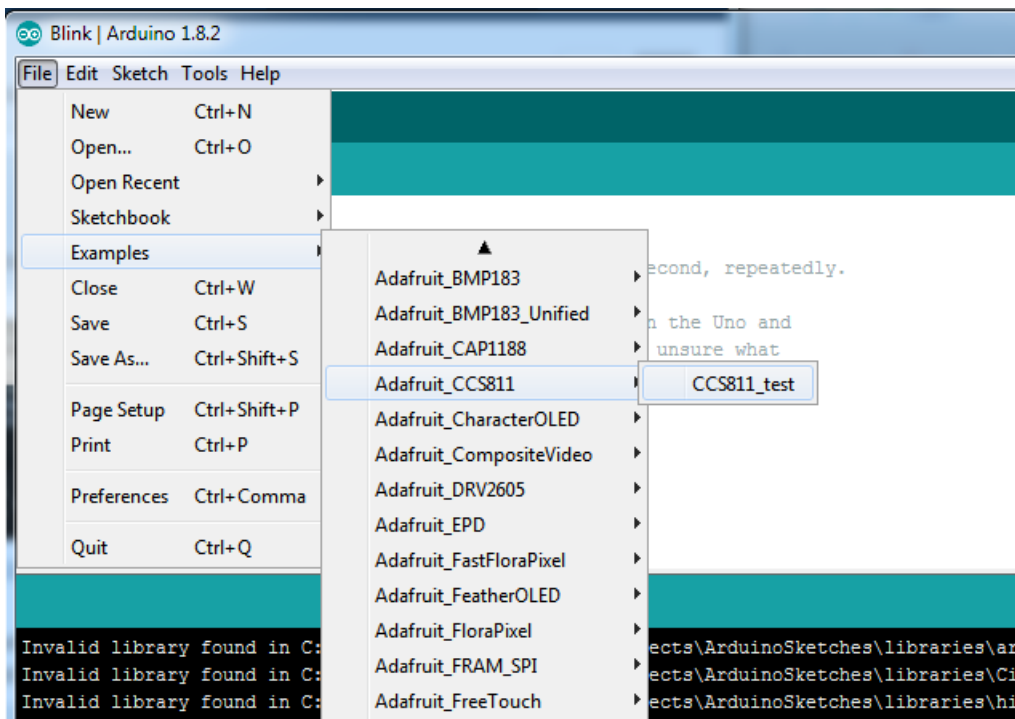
Blink | Arduino 1.8.2

File Edit Sketch Tools Help

New Ctrl+N
Open... Ctrl+O
Open Recent
Sketchbook
Examples
Close Ctrl+W
Save Ctrl+S
Save As... Ctrl+Shift+S
Page Setup Ctrl+Shift+P
Print Ctrl+P
Preferences Ctrl+Comma
Quit Ctrl+Q

Adafruit_BMP183
Adafruit_BMP183_Unified
Adafruit_CAP1188
Adafruit_CCS811
Adafruit_CharacterOLED
Adafruit_CompositeVideo
Adafruit_DRV2605
Adafruit_EPD
Adafruit_FastFloraPixel
Adafruit_FeatherOLED
Adafruit_FloraPixel
Adafruit_FRAM_SPI
Adafruit_FreeTouch

CCS811_test

econd, repeatedly.

n the Uno and
unsure what

Invalid library found in C: ects\ArduinoSketches\libraries\ar
Invalid library found in C: ects\ArduinoSketches\libraries\Ci
Invalid library found in C: ects\ArduinoSketches\libraries\hi